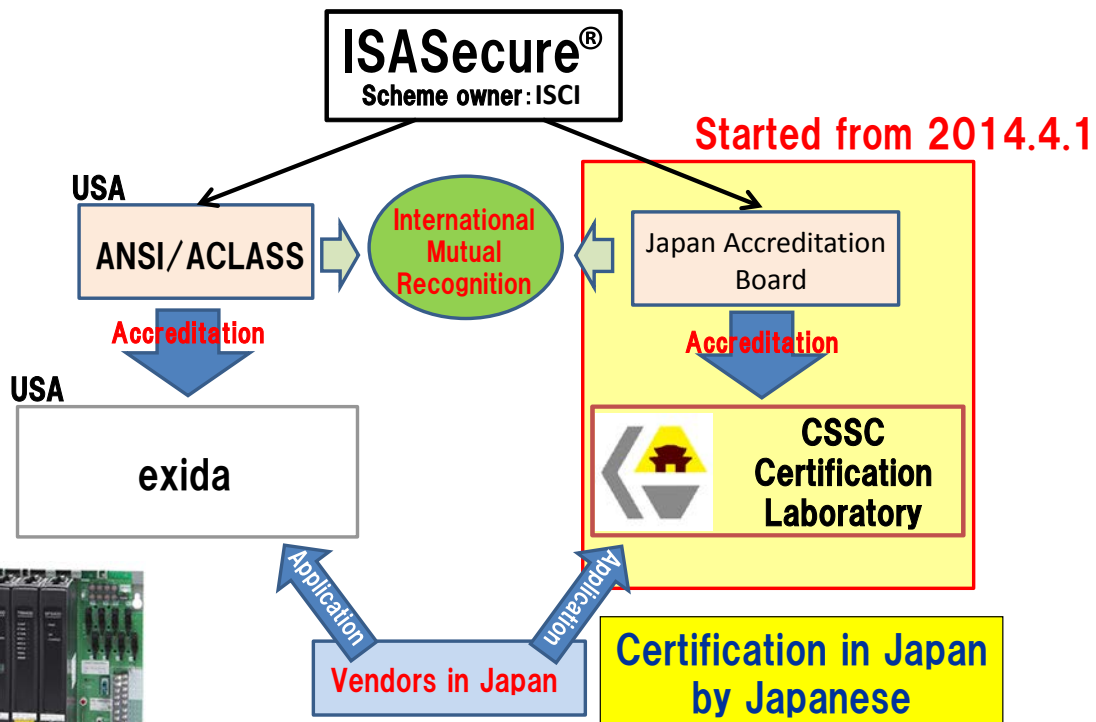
ISASecure®
Scheme owner: ISCI

Started from 2014.4.1

USA

ANSI/ACLASS

International Mutual Recognition

Japan Accreditation Board

Accreditation

Accreditation

USA

exida

CSSC Certification Laboratory

Application

Application

Vendors in Japan

Certification in Japan by Japanese